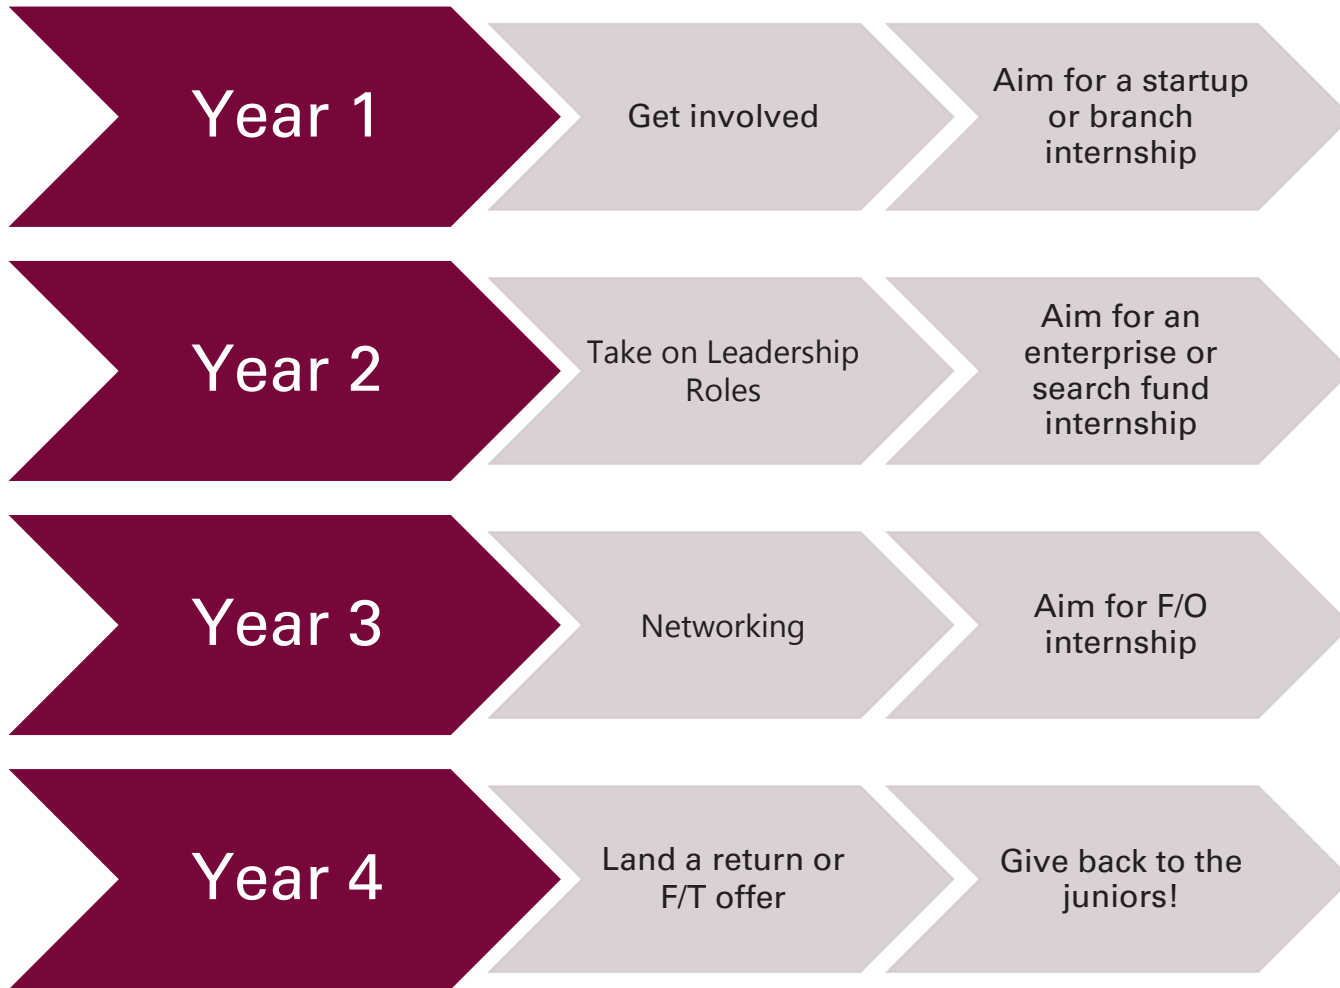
Year 1

Get involved

Aim for a startup or branch internship

Year 2

Take on Leadership Roles

Aim for an enterprise or search fund internship

Year 3

Networking

Aim for F/O internship

Year 4

Land a return or F/T offer

Give back to the juniors!